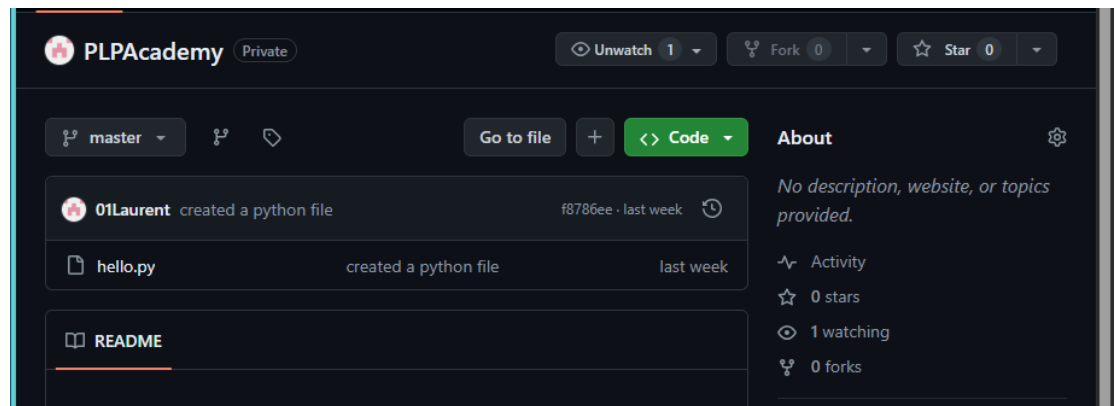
PLPAcademy Private

Unwatch 1

Fork 0

Star 0

master

Go to file

+

Code

About

No description, website, or topics provided.

01Laurent created a python file

f8786ee · last week

hello.py

created a python file

last week

Activity

0 stars

1 watching

0 forks

README